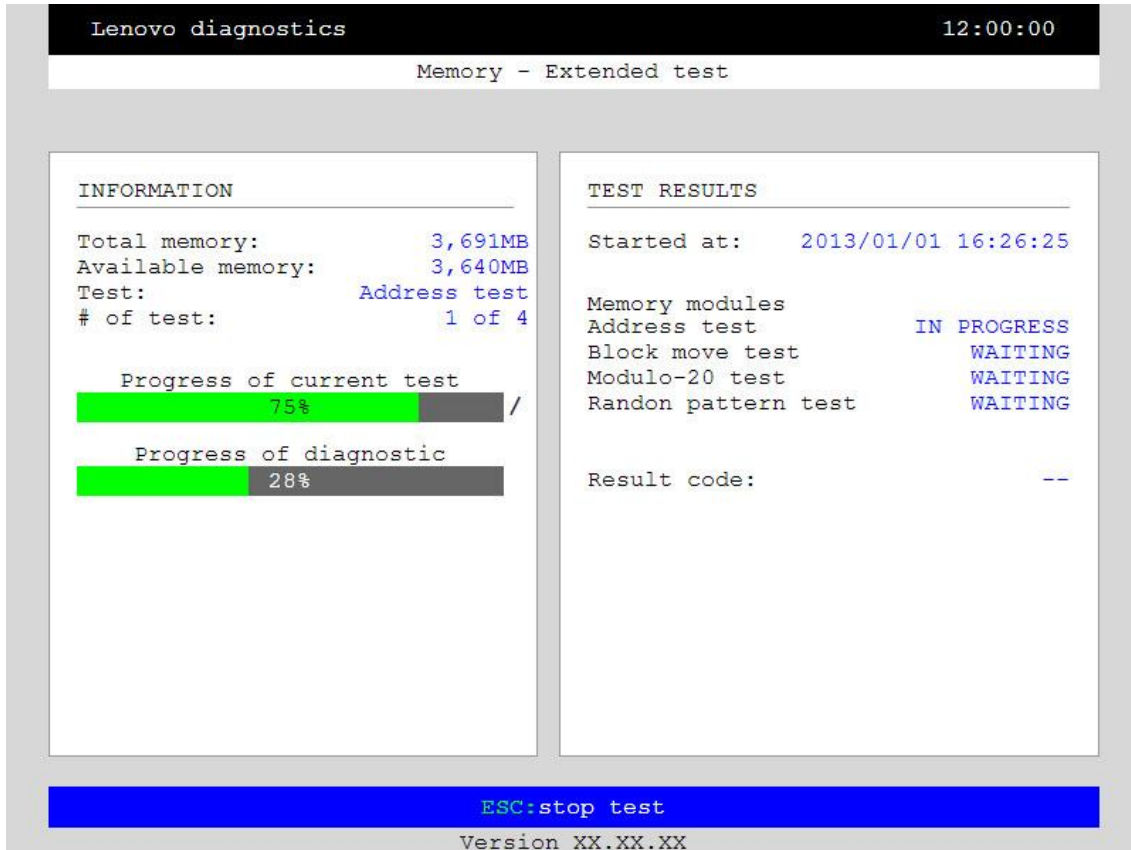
Lenovo diagnostics 12:00:00

Memory - Extended test

INFORMATION

Total memory: 3,691MB
Available memory: 3,640MB
Test: Address test
# of test: 1 of 4

Progress of current test
75% /

Progress of diagnostic
28%

TEST RESULTS

Started at: 2013/01/01 16:26:25

Memory modules
Address test IN PROGRESS
Block move test WAITING
Modulo-20 test WAITING
Randon pattern test WAITING

Result code: --

ESC:stop test

Version XX.XX.XX